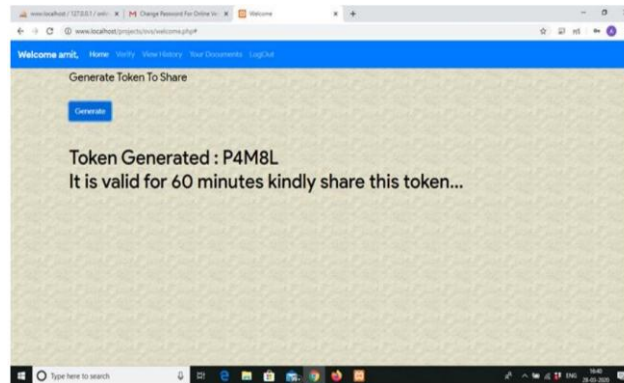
www.localhost / 127.0.0.1 / onlin ×   Change Password For Online Vo ×   Welcome ×   +

www.localhost/projects/ovs/welcome.php#

Welcome amit,   Home   Verify   View History   Your Documents   LogOut

Generate Token To Share

Generate

Token Generated : P4M8L
It is valid for 60 minutes kindly share this token...

Type here to search

ENG   16:40   28-05-2020